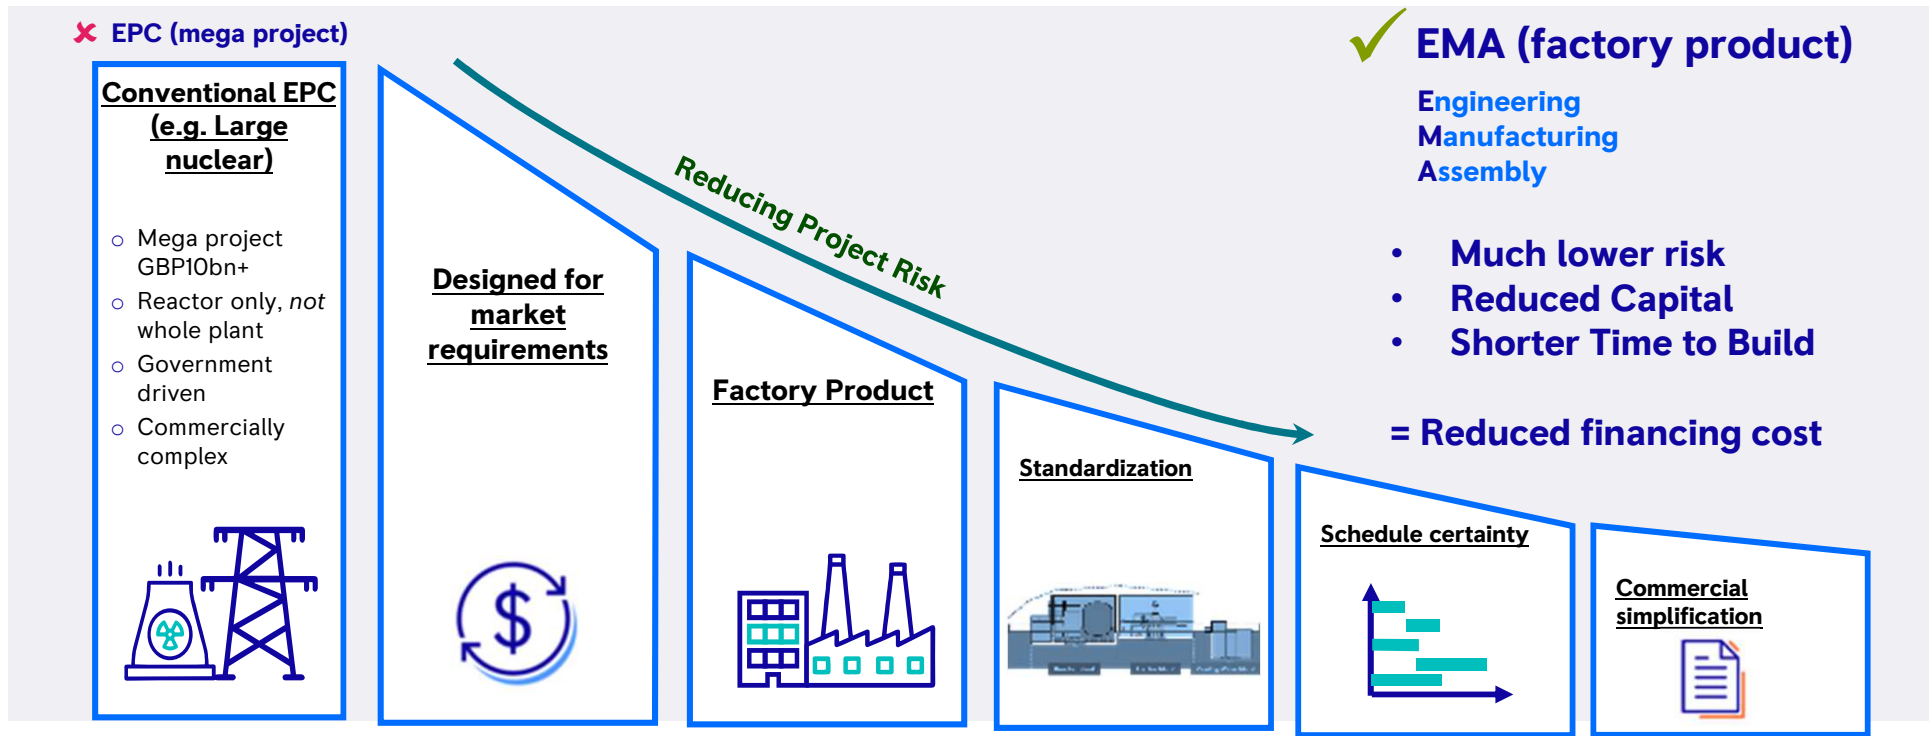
EPC (mega project)

Conventional EPC (e.g. Large nuclear)

- Mega project GBP10bn+
- Reactor only, *not* whole plant
- Government driven
- Commercially complex

Designed for market requirements

Reducing Project Risk

Factory Product

Standardization

Schedule certainty

Commercial simplification

EMA (factory product)

Engineering
Manufacturing
Assembly

- Much lower risk
- Reduced Capital
- Shorter Time to Build

= Reduced financing cost